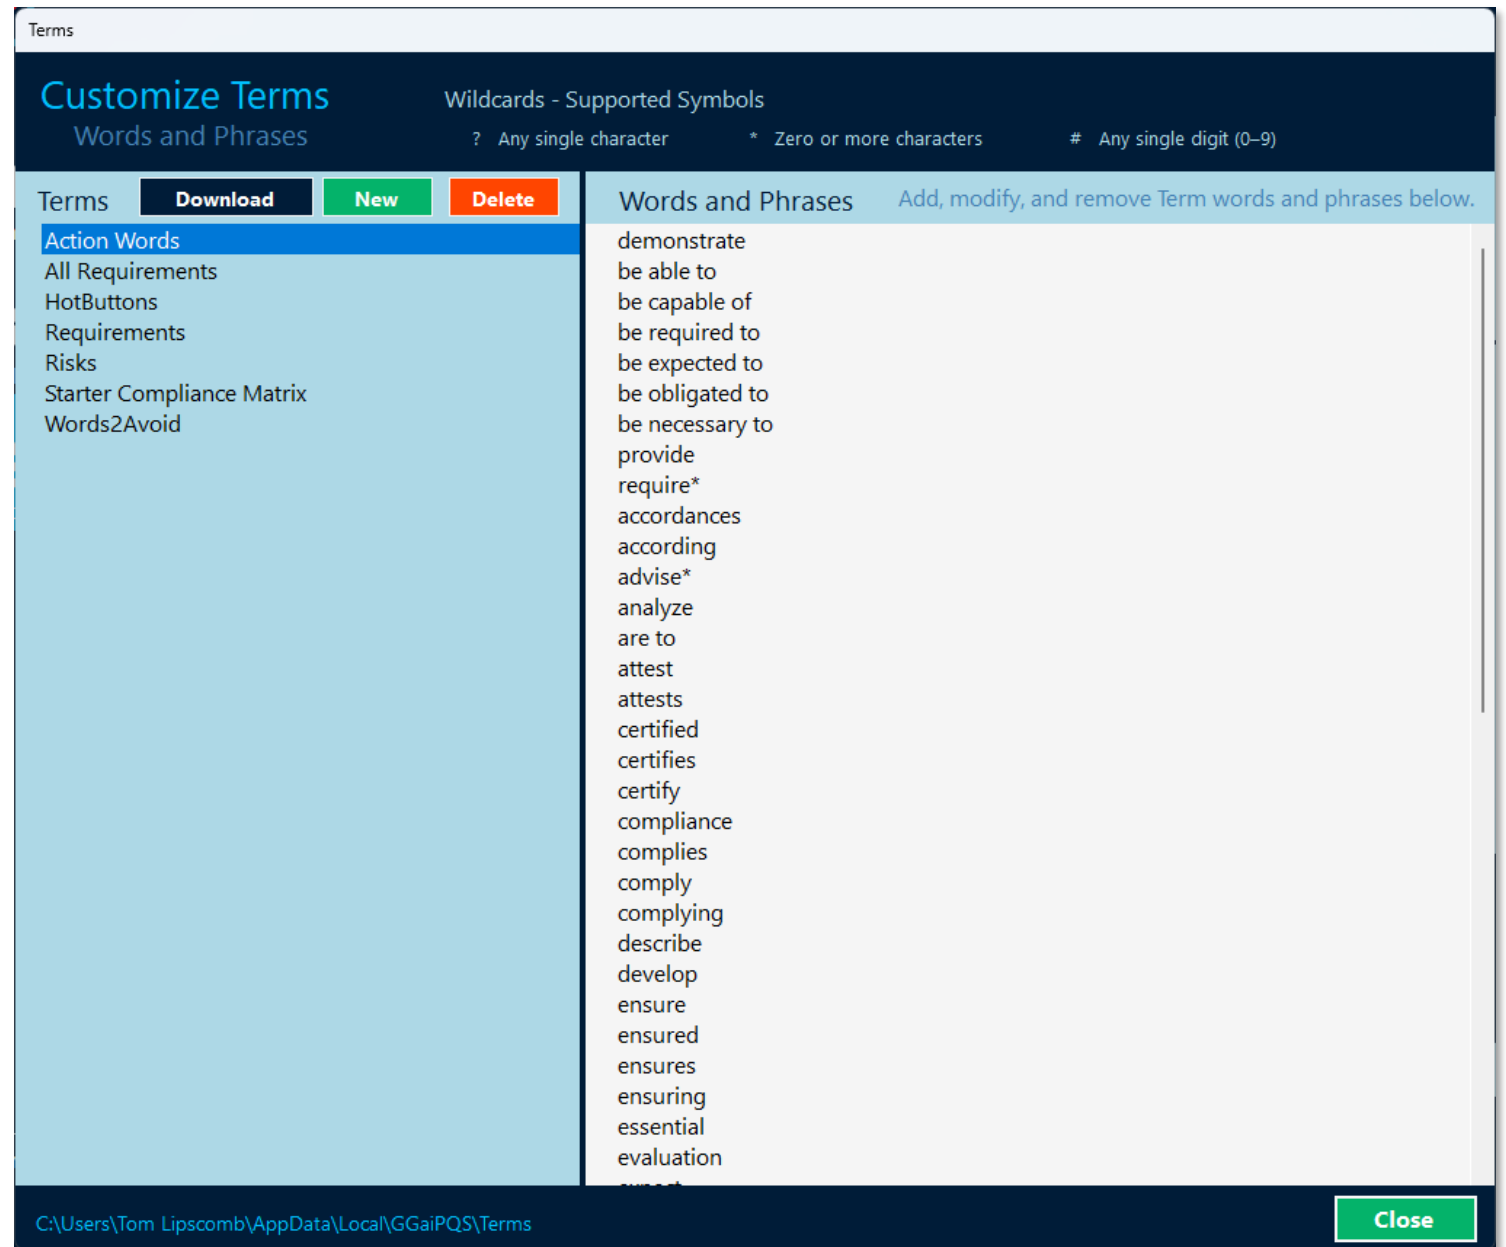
Terms

Customize Terms
Words and Phrases

Wildcards - Supported Symbols
? Any single character
* Zero or more characters
# Any single digit (0–9)

Terms Download New Delete

Action Words
All Requirements
HotButtons
Requirements
Risks
Starter Compliance Matrix
Words2Avoid

Words and Phrases Add, modify, and remove Term words and phrases below.

demonstrate
be able to
be capable of
be required to
be expected to
be obligated to
be necessary to
provide
require*
accordances
according
advise*
analyze
are to
attest
attests
certified
certifies
certify
compliance
complies
comply
complying
describe
develop
ensure
ensured
ensures
ensuring
essential
evaluation
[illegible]

C:\Users\Tom Lipscomb\AppData\Local\GGaiPQS\Terms

Close